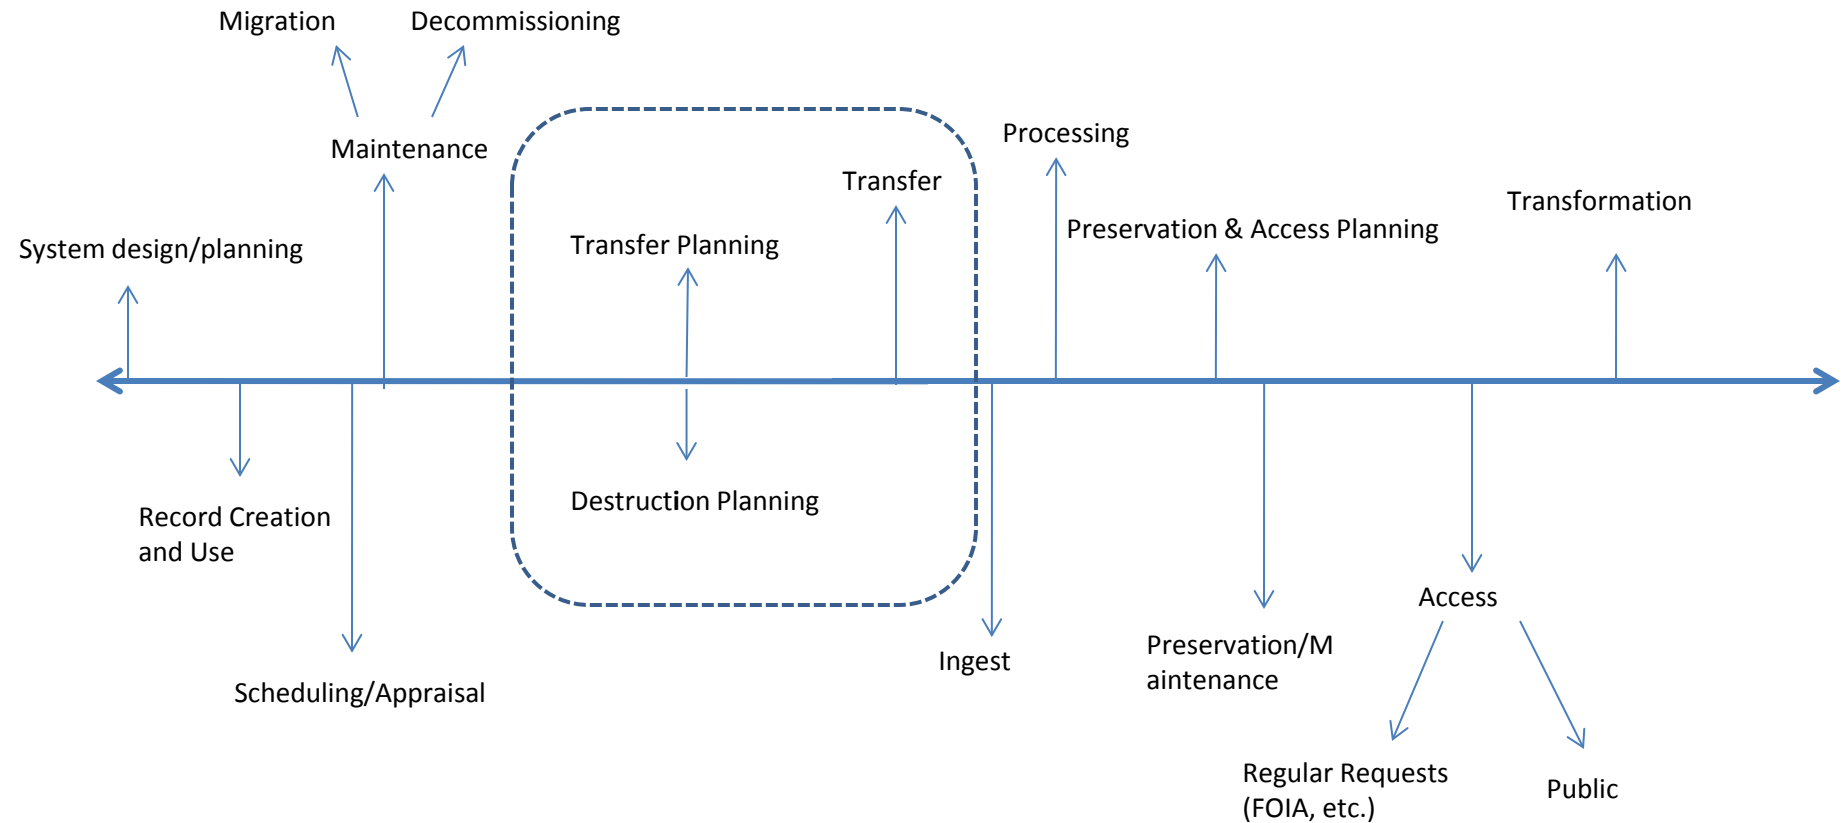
Migration

Decommissioning

Maintenance

Processing

Transfer

Transformation

Preservation & Access Planning

System design/planning

Transfer Planning

Destruction Planning

Record Creation and Use

Scheduling/Appraisal

Ingest

Preservation/M aintenance

Access

Regular Requests (FOIA, etc.)

Public